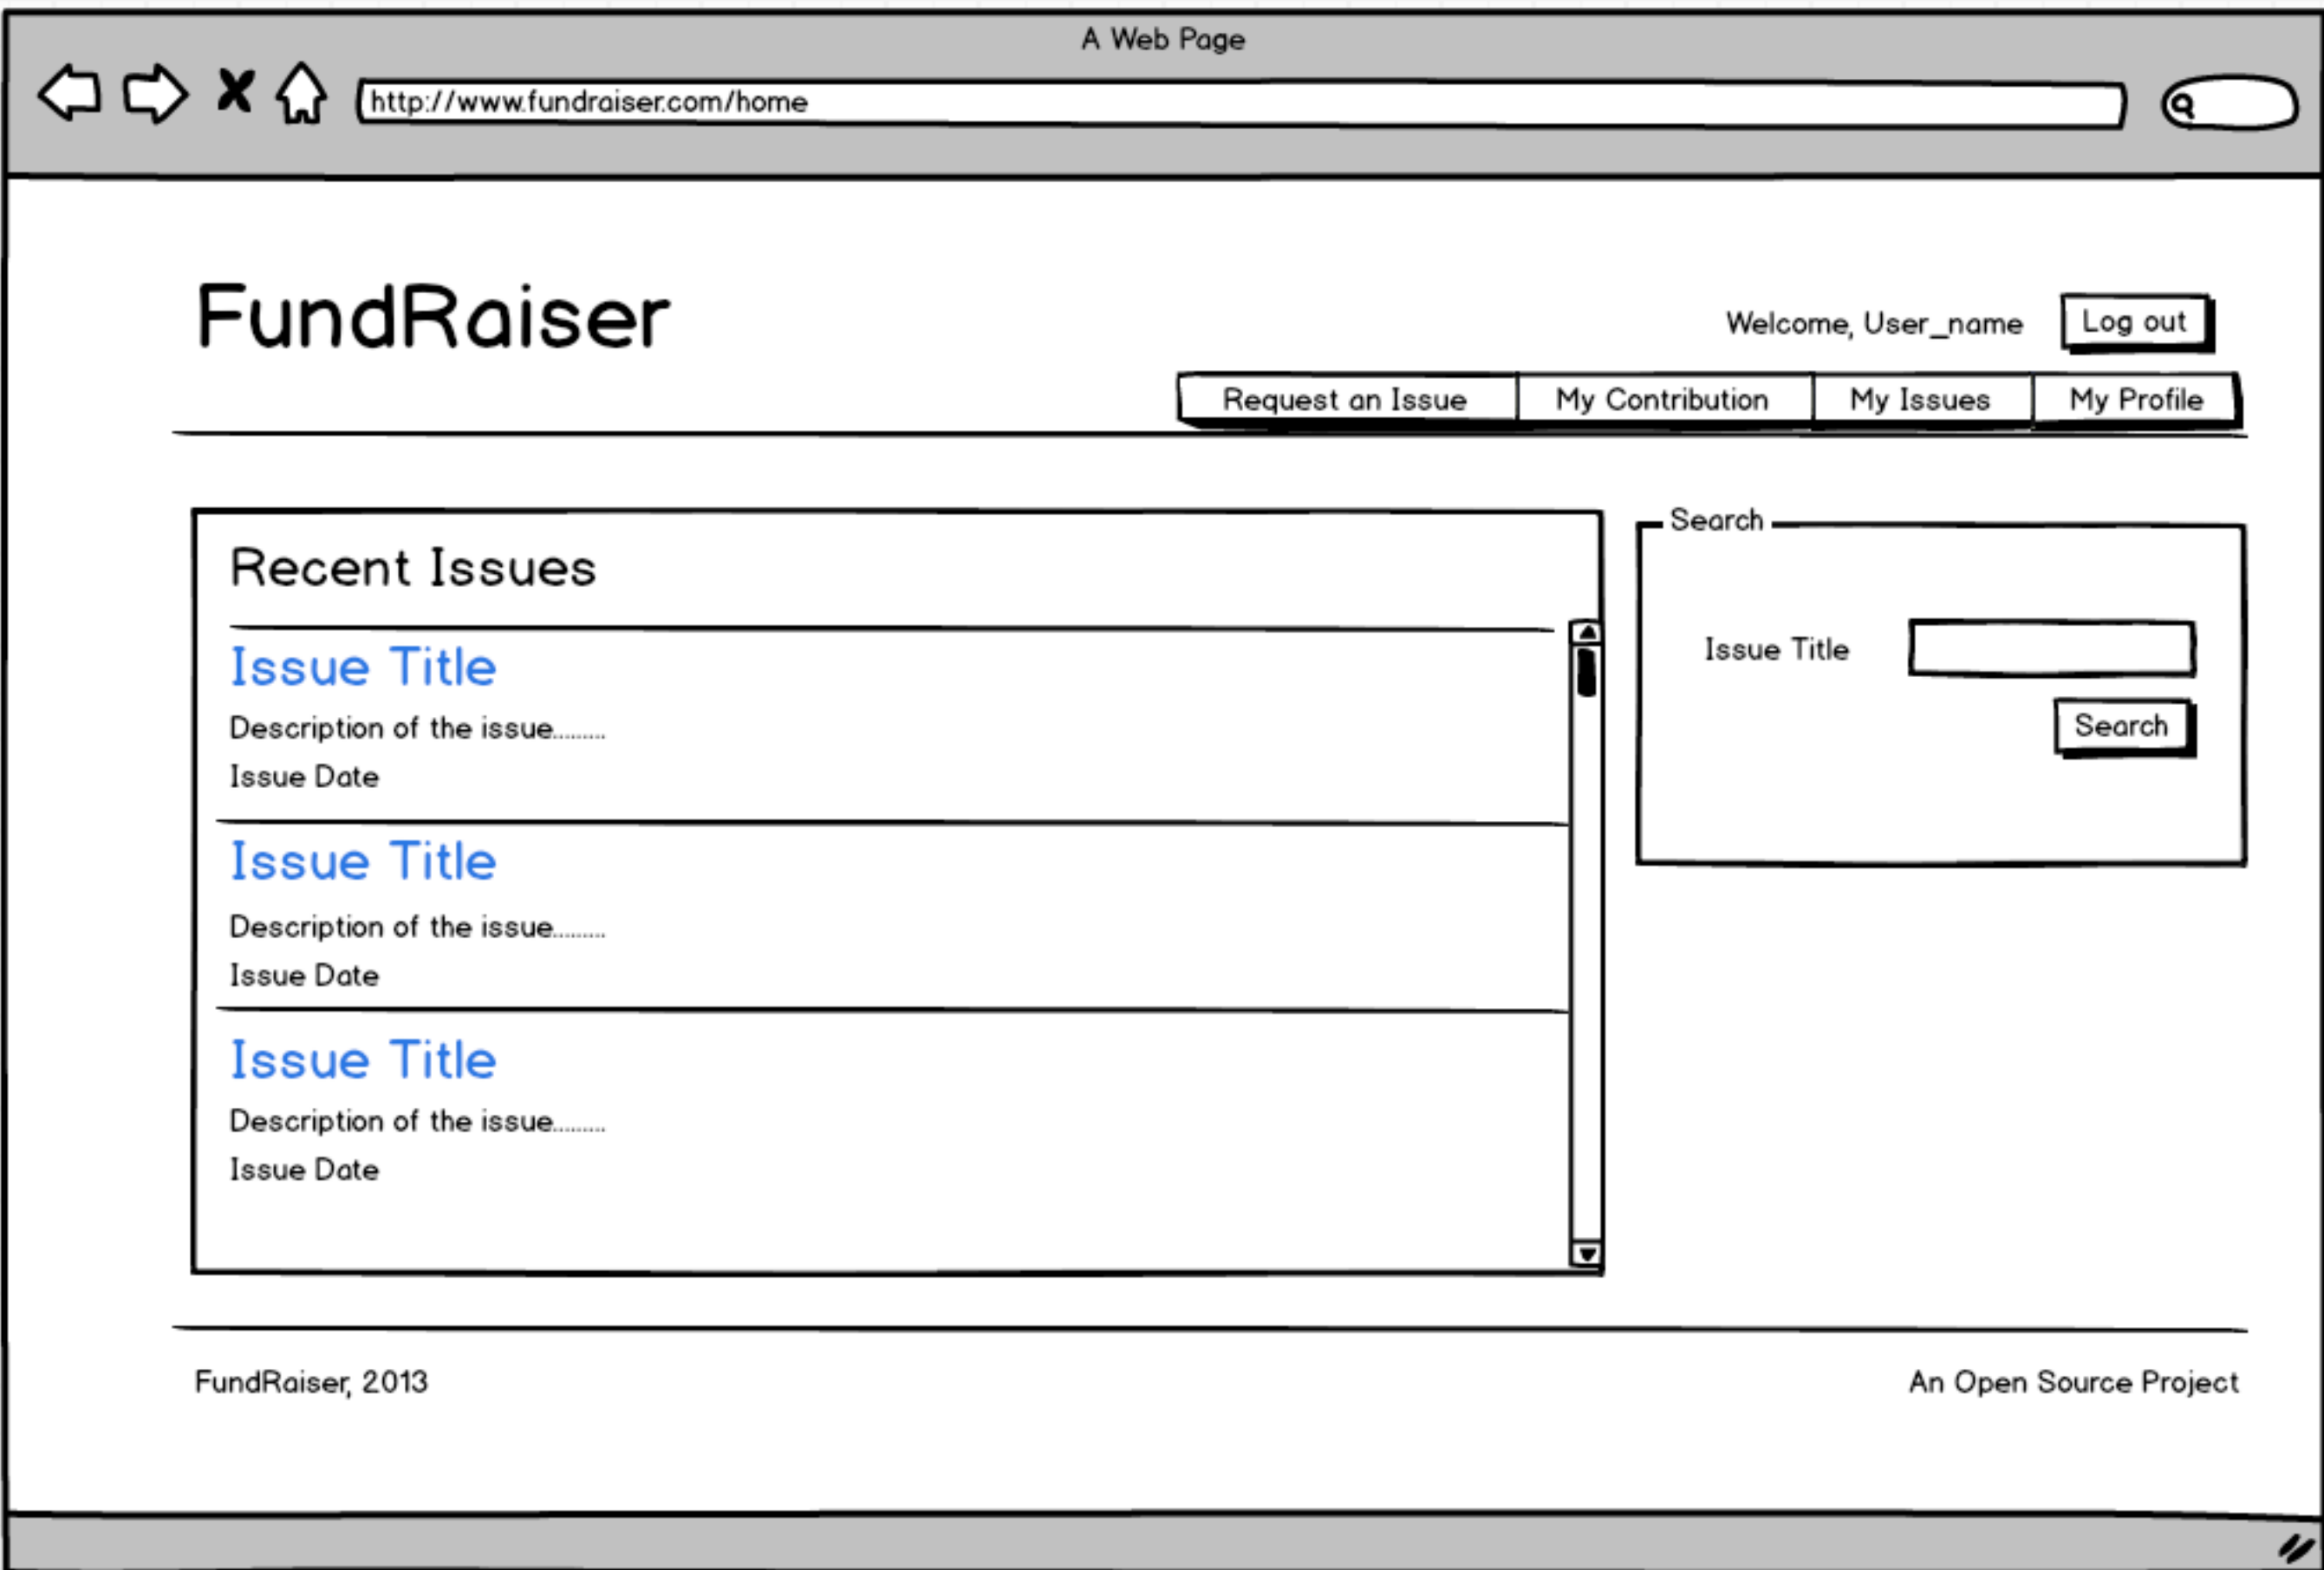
A Web Page

http://www.fundraiser.com/home

FundRaiser

Welcome, User_name

Log out

Request an Issue | My Contribution | My Issues | My Profile

Recent Issues

Issue Title

Description of the issue.........

Issue Date

Issue Title

Description of the issue.........

Issue Date

Issue Title

Description of the issue.........

Issue Date

Search

Issue Title

Search

FundRaiser, 2013

An Open Source Project